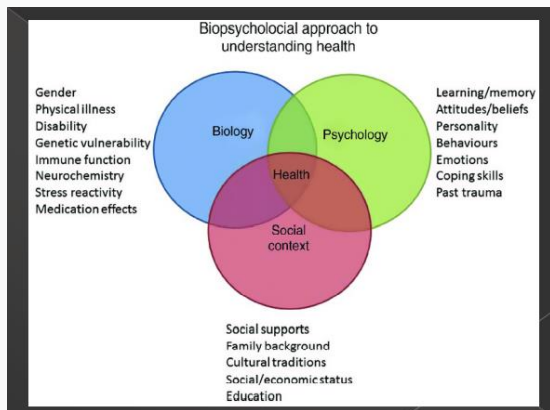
Biopsycholocial approach to understanding health

Gender
Physical illness
Disability
Genetic vulnerability
Immune function
Neurochemistry
Stress reactivity
Medication effects

Biology

Psychology

Health

Social context

Learning/memory
Attitudes/beliefs
Personality
Behaviours
Emotions
Coping skills
Past trauma

Social supports
Family background
Cultural traditions
Social/economic status
Education